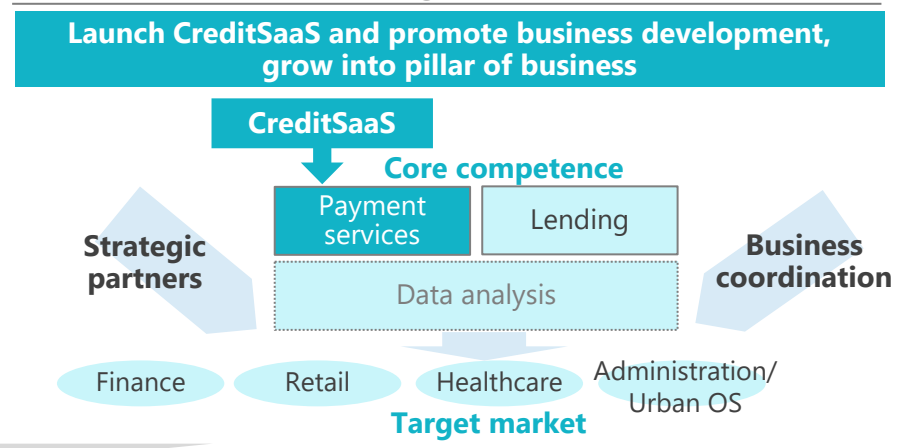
Launch CreditSaaS and promote business development, grow into pillar of business

CreditSaaS

Core competence

Payment services

Lending

Strategic partners

Business coordination

Data analysis

Finance

Retail

Healthcare

Administration/ Urban OS

Target market